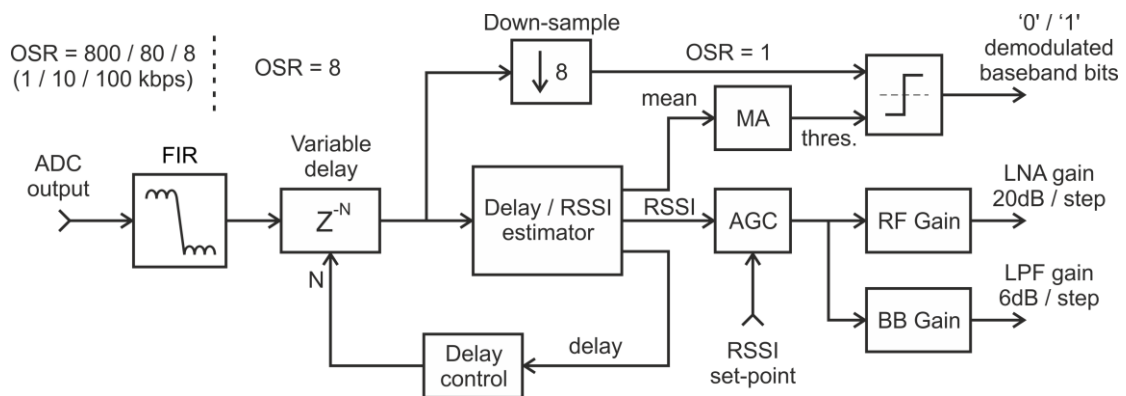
OSR = 800 / 80 / 8
(1 / 10 / 100 kbps)

OSR = 8

Down-sample

$\downarrow 8$

OSR = 1

'0' / '1'
demodulated
baseband bits

mean

MA

thres.

ADC
output

FIR

Variable
delay

$Z^{-N}$

N

Delay / RSSI
estimator

RSSI

AGC

RF Gain

LNA gain
20dB / step

LPF gain
6dB / step

BB Gain

delay

Delay
control

RSSI
set-point